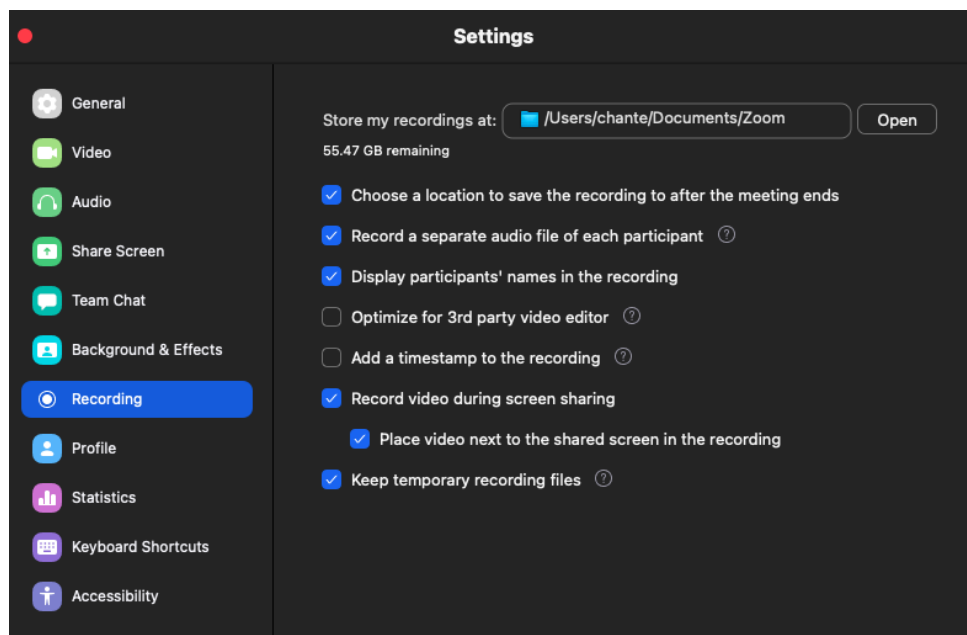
Settings

General
Video
Audio
Share Screen
Team Chat
Background & Effects
Recording
Profile
Statistics
Keyboard Shortcuts
Accessibility

Store my recordings at: /Users/chante/Documents/Zoom Open
55.47 GB remaining

Choose a location to save the recording to after the meeting ends
Record a separate audio file of each participant ?
Display participants' names in the recording
Optimize for 3rd party video editor ?
Add a timestamp to the recording ?
Record video during screen sharing
Place video next to the shared screen in the recording
Keep temporary recording files ?